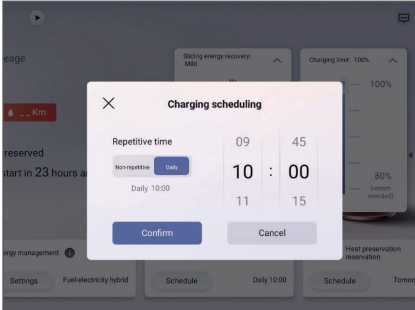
eage

Sliding energy recovery: Mild

Charging limit: 100%

100%

__ Km

reserved

tart in 23 hours a

80%
(recom mended)

Charging scheduling

Repetitive time

Non-repetitive

Daily

Daily 10:00

09

10

11

45

:

00

15

Confirm

Cancel

ergy management

Settings

Fuel-electricity hybrid

Schedule

Daily 10:00

Heat preservation reservation

Schedule

Tomo